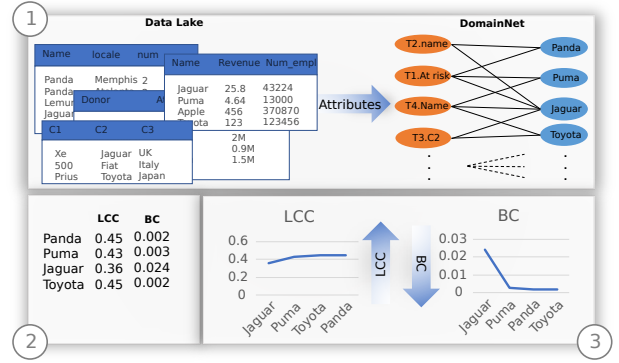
1

Data Lake

| Name | locale | num |
|---|---|---|
| Panda | Memphis | 2 |
| Panda | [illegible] | |
| Lemur | | |
| Jaguar | | |

Donor

| Name | Revenue | Num_empl |
|---|---|---|
| Jaguar | 25.8 | 43224 |
| Puma | 4.64 | 13000 |
| Apple | 456 | 370870 |
| Toyota | 123 | 123456 |

2M
0.9M
1.5M

| C1 | C2 | C3 |
|---|---|---|
| Xe | Jaguar | UK |
| 500 | Fiat | Italy |
| Prius | Toyota | Japan |

Attributes

DomainNet

T2.name
T1.At risk
T4.Name
T3.C2

Panda
Puma
Jaguar
Toyota

2

| | LCC | BC |
|---|---|---|
| Panda | 0.45 | 0.002 |
| Puma | 0.43 | 0.003 |
| Jaguar | 0.36 | 0.024 |
| Toyota | 0.45 | 0.002 |

LCC
0.6
0.4
0.2
0
Jaguar Puma Toyota Panda

LCC

BC

BC
0.03
0.02
0.01
0
Jaguar Puma Panda Toyota

3